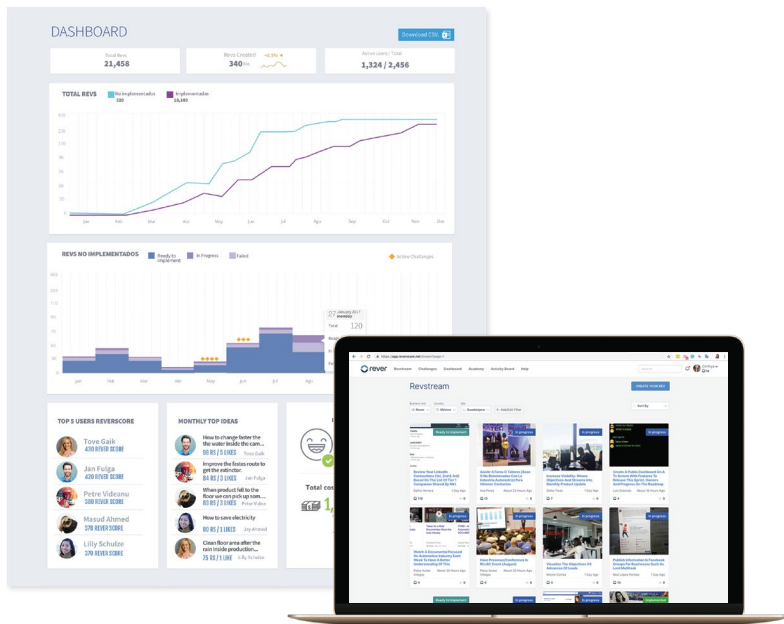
DASHBOARD

Download CSV

Total Revs
21,458

Revs Created
340

Active users / Total
1,324 / 2,456

TOTAL REVS
No implementados
Implementados

Jan Feb Mar Abr May Jun Jul Ago Sep Oct Nov Dec

REVS NO IMPLEMENTADOS
Ready to implement
In Progress
Failed
Active Challenges

Jan Feb Mar Abr May Jun Jul Ago

27 January 2017
Total 120

TOP 5 USERS REVERSCORE
Tove Gaik
420 REVER SCORE
Jan Fulga
420 REVER SCORE
Petre Videanu
390 REVER SCORE
Masud Ahmed
370 REVER SCORE
Lilly Schulze
370 REVER SCORE

MONTHLY TOP IDEAS
How to change faster the the water inside the cam...
Tove Gaik
Improve the fiestas route to get the extintor.
89 RS / 5 LIKES
Jan Fulga
When product fall to the floor we can pick up som...
84 RS / 5 LIKES
Petre Videa
How to save electricity
80 RS / 5 LIKES
Joy Ahmad
Clean floor area after the rain inside production...
72 RS / 5 LIKES
Lily Schulze

Total co
1,

rever
Revstream
Challenges
Dashboard
Academy
Activity Board
Help

Revstream
CREATE NEW REV

Ready to implement
In progress
In progress
In progress
In progress
In progress
Ready to implement
In progress
Implemented